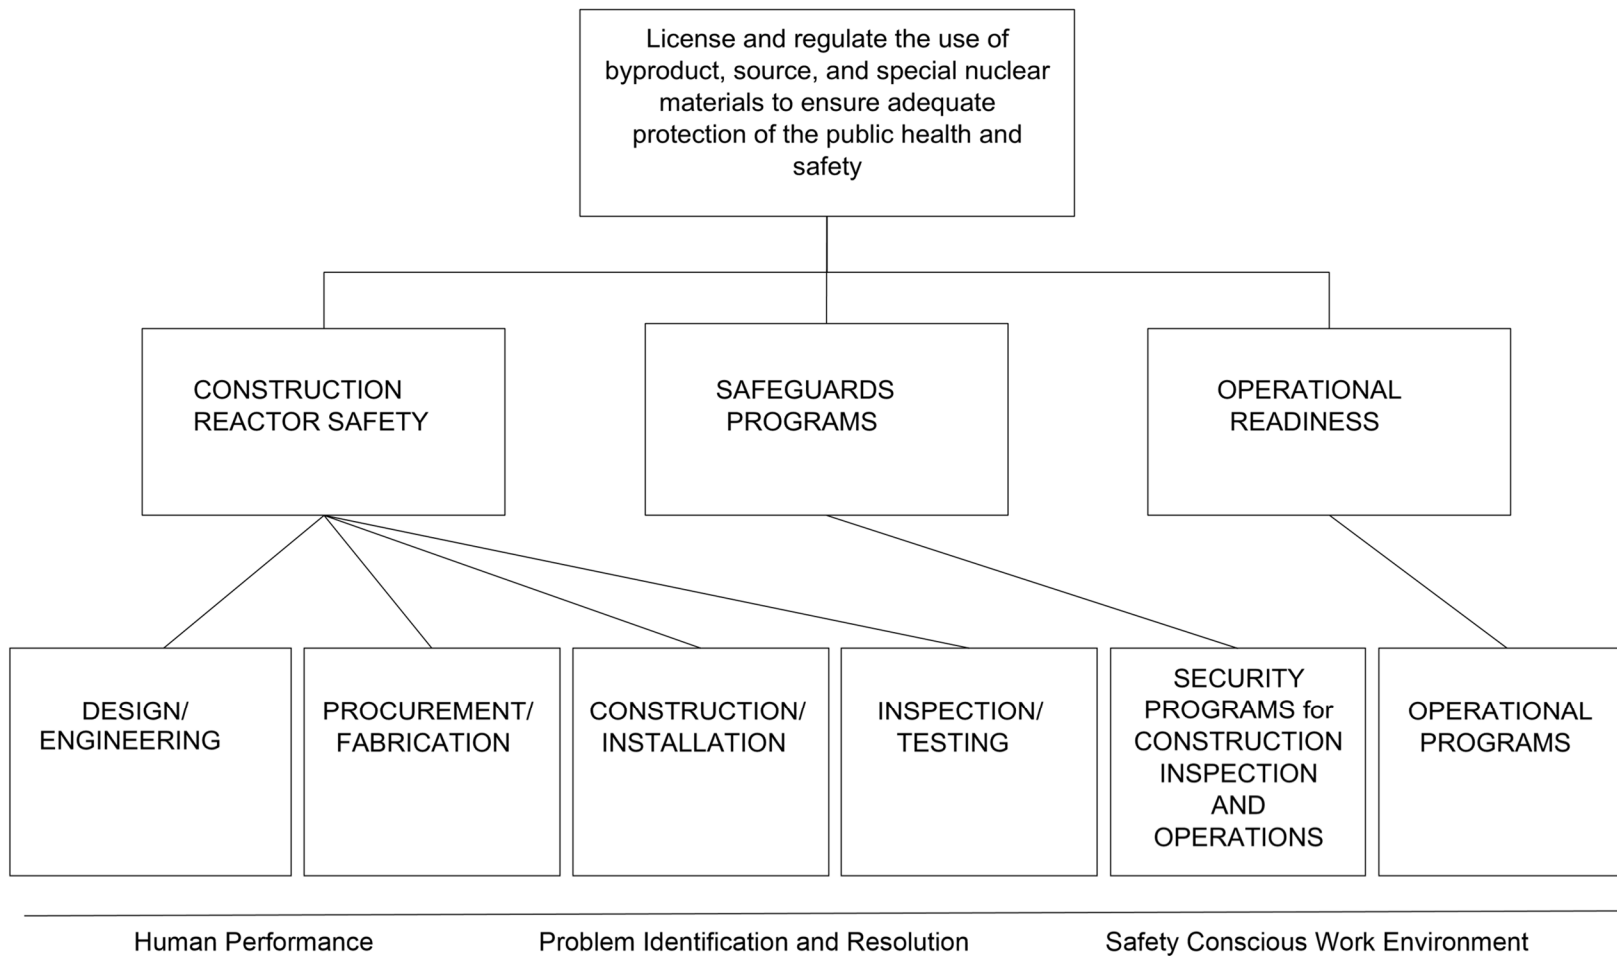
License and regulate the use of byproduct, source, and special nuclear materials to ensure adequate protection of the public health and safety

CONSTRUCTION REACTOR SAFETY

SAFEGUARDS PROGRAMS

OPERATIONAL READINESS

DESIGN/ ENGINEERING

PROCUREMENT/ FABRICATION

CONSTRUCTION/ INSTALLATION

INSPECTION/ TESTING

SECURITY PROGRAMS for CONSTRUCTION INSPECTION AND OPERATIONS

OPERATIONAL PROGRAMS

Human Performance

Problem Identification and Resolution

Safety Conscious Work Environment